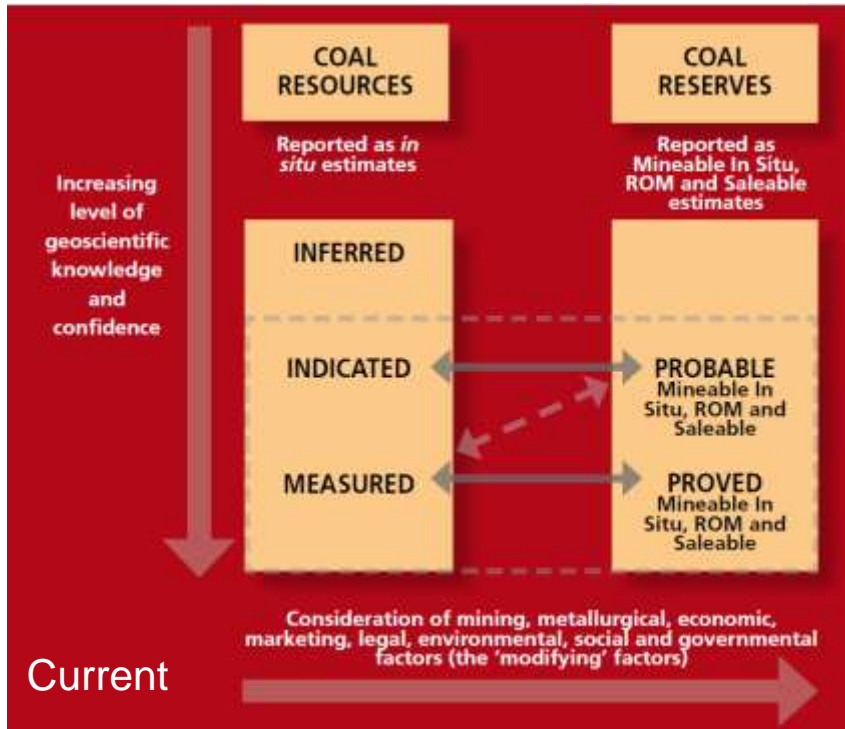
COAL RESOURCES

Reported as *in situ* estimates

COAL RESERVES

Reported as Mineable In Situ, ROM and Saleable estimates

Increasing level of geoscientific knowledge and confidence

INFERRED

INDICATED

MEASURED

PROBABLE
Mineable In Situ, ROM and Saleable

PROVED
Mineable In Situ, ROM and Saleable

Consideration of mining, metallurgical, economic, marketing, legal, environmental, social and governmental factors (the 'modifying' factors)

Current